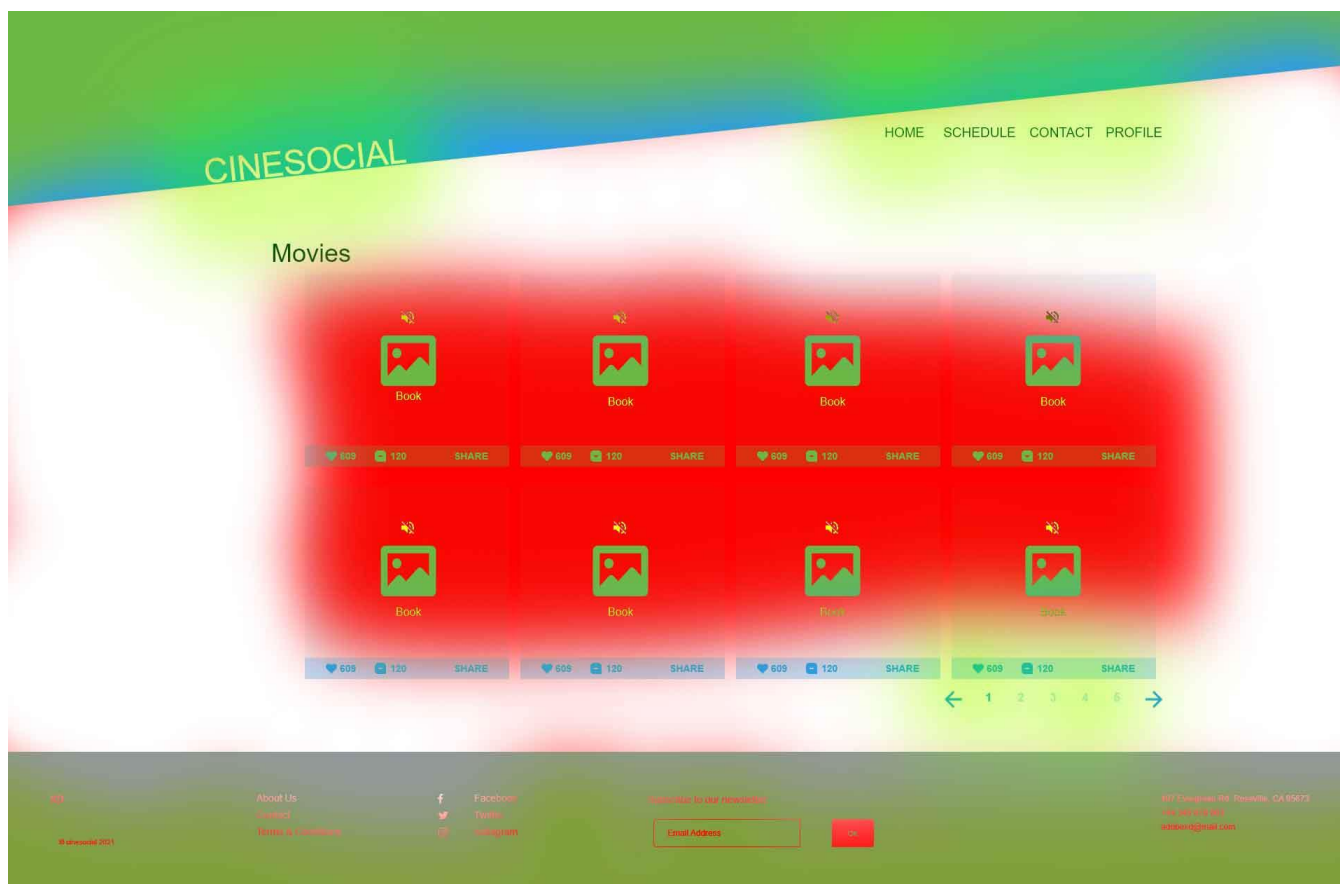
CINESOCIAL

HOME SCHEDULE CONTACT PROFILE

Movies

Book
609 120 SHARE

Book
609 120 SHARE

Book
609 120 SHARE

Book
609 120 SHARE

Book
609 120 SHARE

Book
609 120 SHARE

Book
609 120 SHARE

Book
609 120 SHARE

← 1 2 3 4 5 →

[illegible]

© cinesocial 2021

About Us
Contact
Terms & Conditions

Facebook
Twitter
Instagram

Subscribe to our newsletter

Email Address

OK

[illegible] Roseville, CA 95673
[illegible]
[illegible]@gmail.com